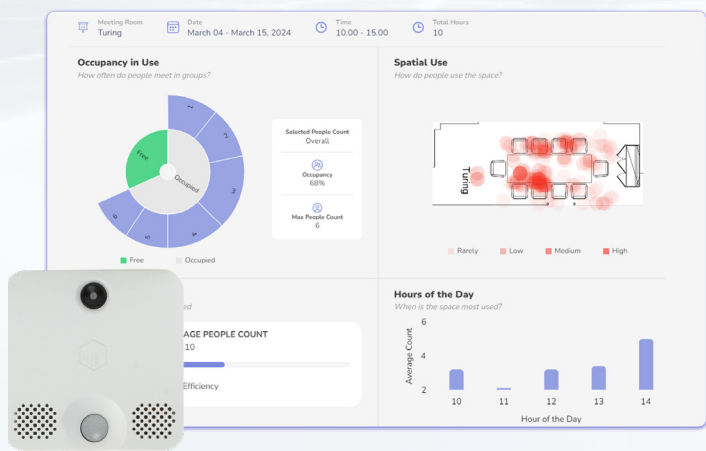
Meeting Room
Turing

Date
March 04 - March 15, 2024

Time
10.00 - 15.00

Total Hours
10

Occupancy in Use
How often do people meet in groups?

Free
Occupied
1
2
3
4
5
6

Selected People Count
Overall

Occupancy
68%

Max People Count
6

Free
Occupied

Spatial Use
How do people use the space?

Turing

Rarely
Low
Medium
High

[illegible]ed

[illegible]AGE PEOPLE COUNT
10

Efficiency

Hours of the Day
When is the space most used?

Average Count
6
4
2
10
11
12
13
14
Hour of the Day